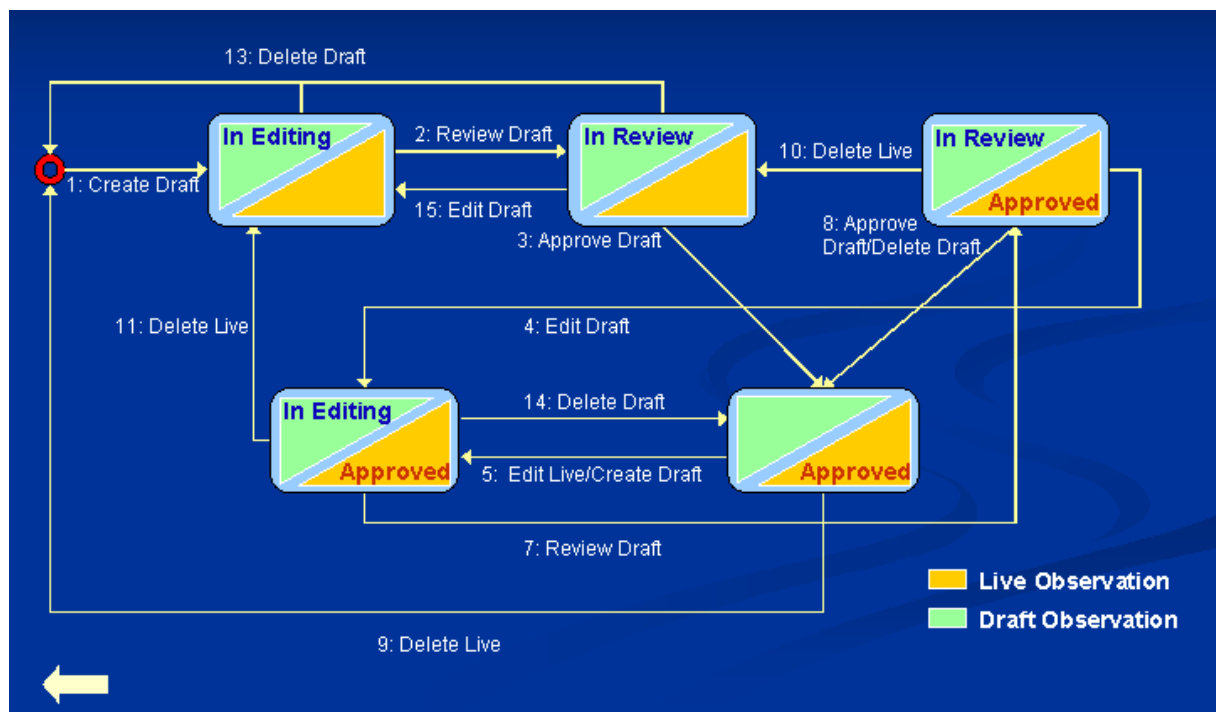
13: Delete Draft

1: Create Draft

In Editing

2: Review Draft

15: Edit Draft

In Review

3: Approve Draft

10: Delete Live

In Review

Approved

8: Approve Draft/Delete Draft

11: Delete Live

4: Edit Draft

In Editing

Approved

14: Delete Draft

5: Edit Live/Create Draft

Approved

7: Review Draft

9: Delete Live

Live Observation

Draft Observation